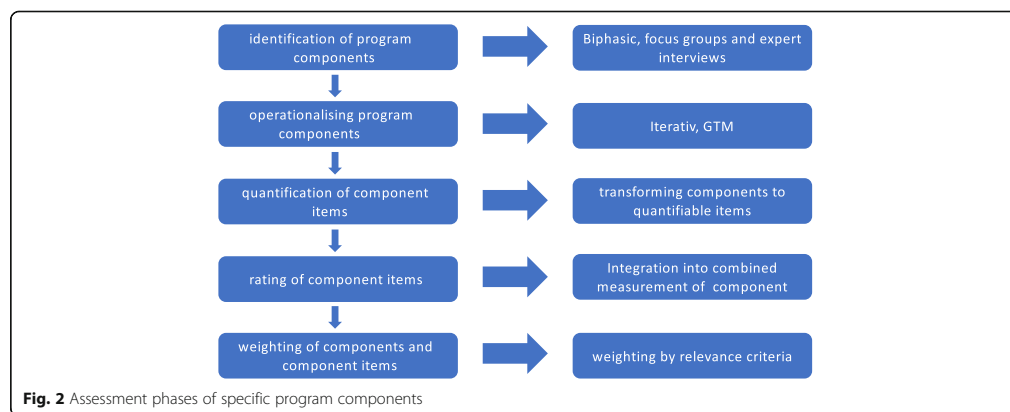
identification of program components

Biphasic, focus groups and expert interviews

operationalising program components

Iterativ, GTM

quantification of component items

transforming components to quantifiable items

rating of component items

Integration into combined measurement of component

weighting of components and component items

weighting by relevance criteria

**Fig. 2** Assessment phases of specific program components